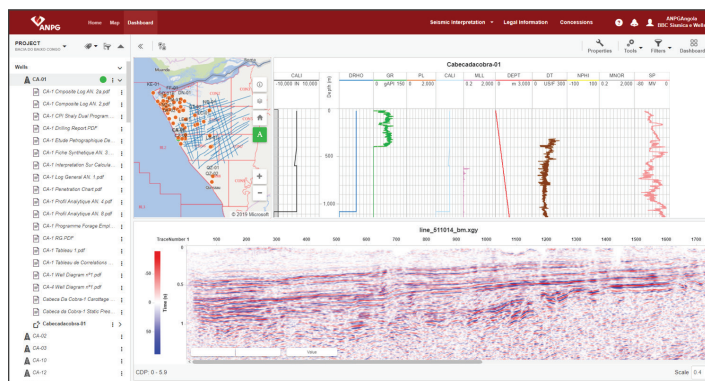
ANPG Home Map Dashboard Seismic Interpretation Legal Information Concessions ANPGAngola BBC Sismica e Wells

PROJECT
BACIA DO BAIXO CONGO

Wells

CA-01
CA-1 Composite Log AN. 3a.pdf
CA-1 Composite Log AN. 2.pdf
CA-1 CPI Shaly Dual Program...
CA-1 Drilling Report.PDF
CA-1 Etude Petrographique De...
CA-1 Fiche Synthetique AN. 3...
CA-1 Interpretation Sur Calcula...
CA-1 Log General AN. 1.pdf
CA-1 Penetration Chart.pdf
CA-1 Profil Analytique AN. 4.pdf
CA-1 Profil Analytique AN. 8.pdf
CA-1 Programme Forage Empl...
CA-1 RG.PDF
CA-1 Tableau 1.pdf
CA-1 Tableau de Correlations ...
CA-1 Well Diagram nº1.pdf
CA-4 Well Diagram nº1.pdf
Cabeca Da Cobra-1 Carottage ...
Cabeça da Cobra-1 Static Pres...
Cabecadacobra-01
CA-02
CA-03
CA-10
CA-12

Properties Tools Filters Dashboard

Cabecadacobra-01

| CALI | Depth (m) | DRHO | GR | PL | CALI | MLL | DEPT | DT | NPH | MNOR | SP |
|---|---|---|---|---|---|---|---|---|---|---|---|
| -10,000 IN 10,000 | | | 0 gAPI 150 | 0 2,000 | | 0.2 2,000 | m 3,000 | 0 US/F 300 | -100 100 | 0.2 2,000 | -80 MV 0 |

0
500
1,000

© 2019 Microsoft

line_511014_bm.xgy

TraceNumber 1 100 200 300 400 500 600 700 800 900 1000 1100 1200 1300 1400 1500 1600 1700

0
0.5
1
Time (s)

Value

CDP: 0 - 5.9

Scale 0.4